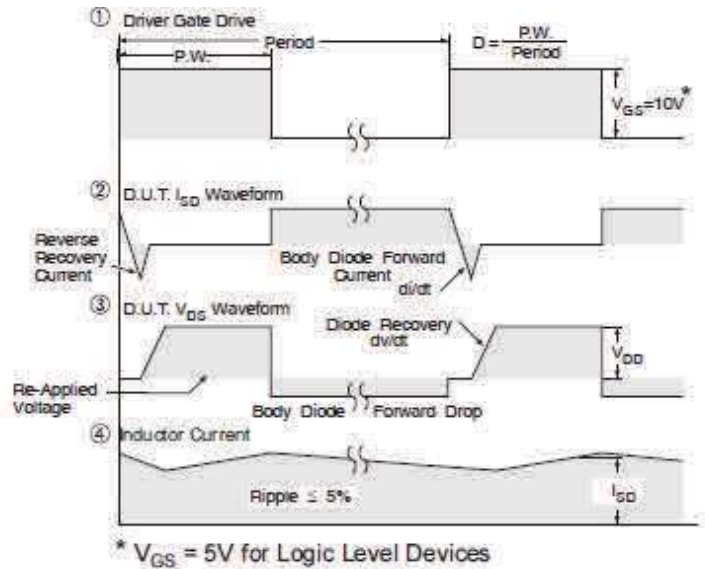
① Driver Gate Drive

P.W.

Period

$D = \frac{P.W.}{Period}$

$V_{GS}=10V^*$

② D.U.T. $I_{SD}$ Waveform

Reverse Recovery Current

Body Diode Forward Current

di/dt

③ D.U.T. $V_{DS}$ Waveform

Diode Recovery dv/dt

$V_{DD}$

Re-Applied Voltage

Body Diode Forward Drop

④ Inductor Current

Ripple ≤ 5%

$I_{SD}$

* $V_{GS}$ = 5V for Logic Level Devices